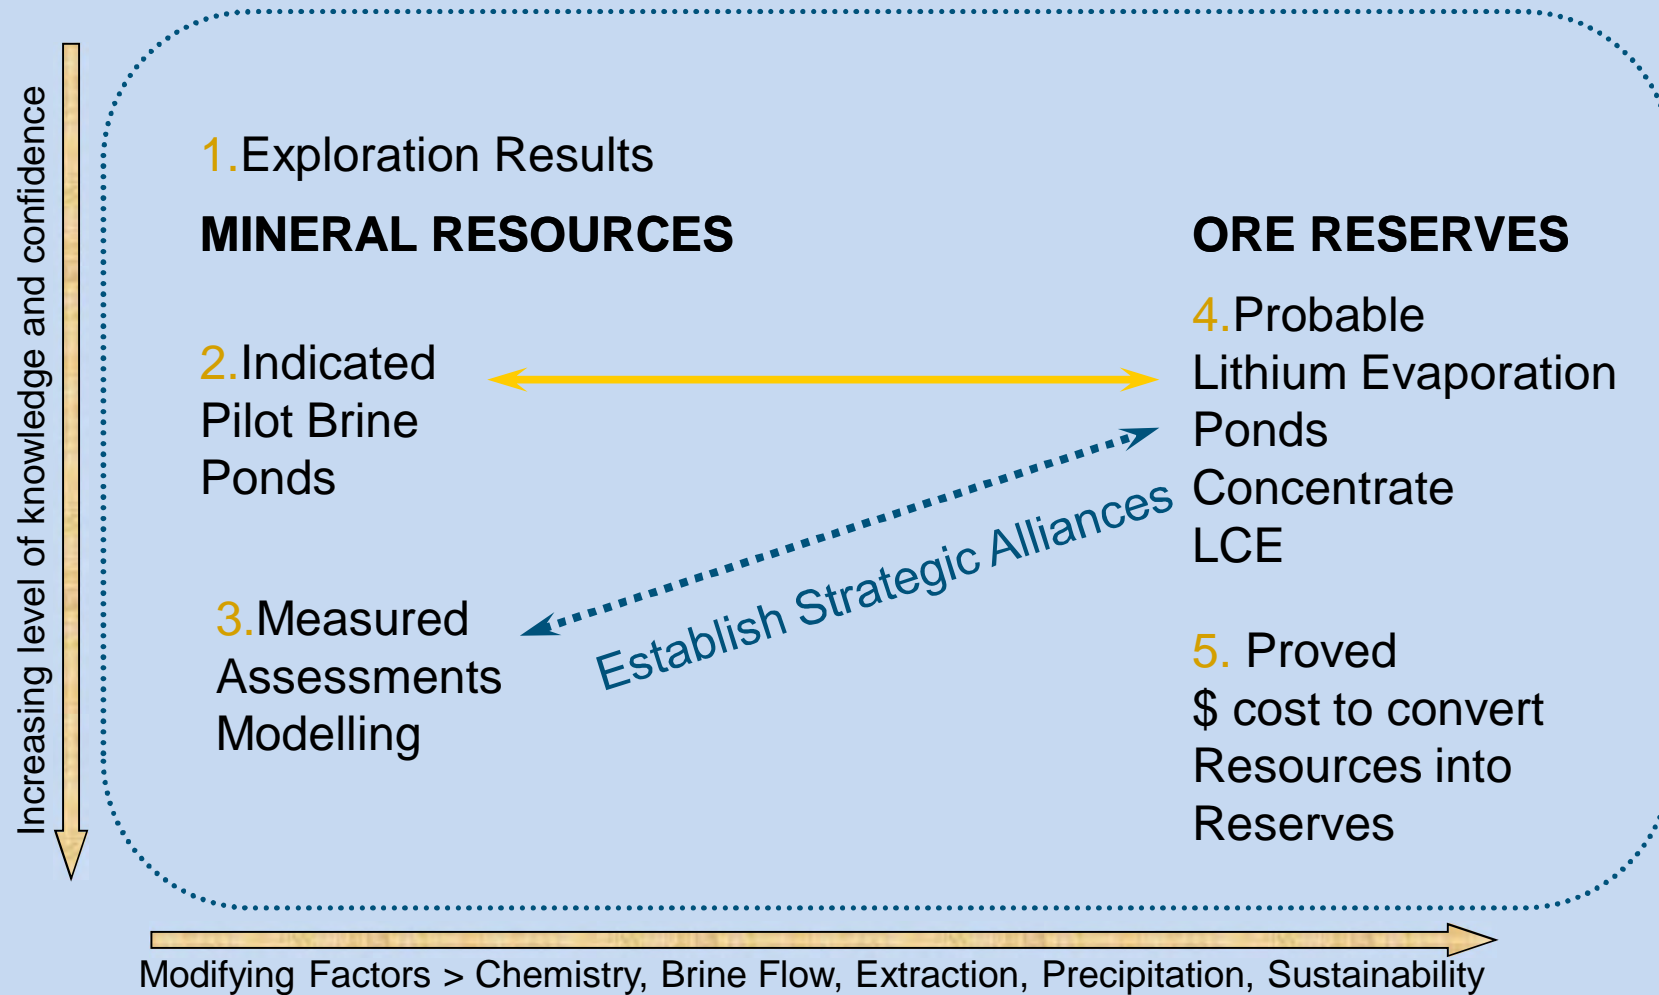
Increasing level of knowledge and confidence

1.Exploration Results

MINERAL RESOURCES

ORE RESERVES

2.Indicated
Pilot Brine
Ponds

4.Probable
Lithium Evaporation
Ponds
Concentrate
LCE

Establish Strategic Alliances

3.Measured
Assessments
Modelling

5. Proved
$ cost to convert
Resources into
Reserves

Modifying Factors > Chemistry, Brine Flow, Extraction, Precipitation, Sustainability